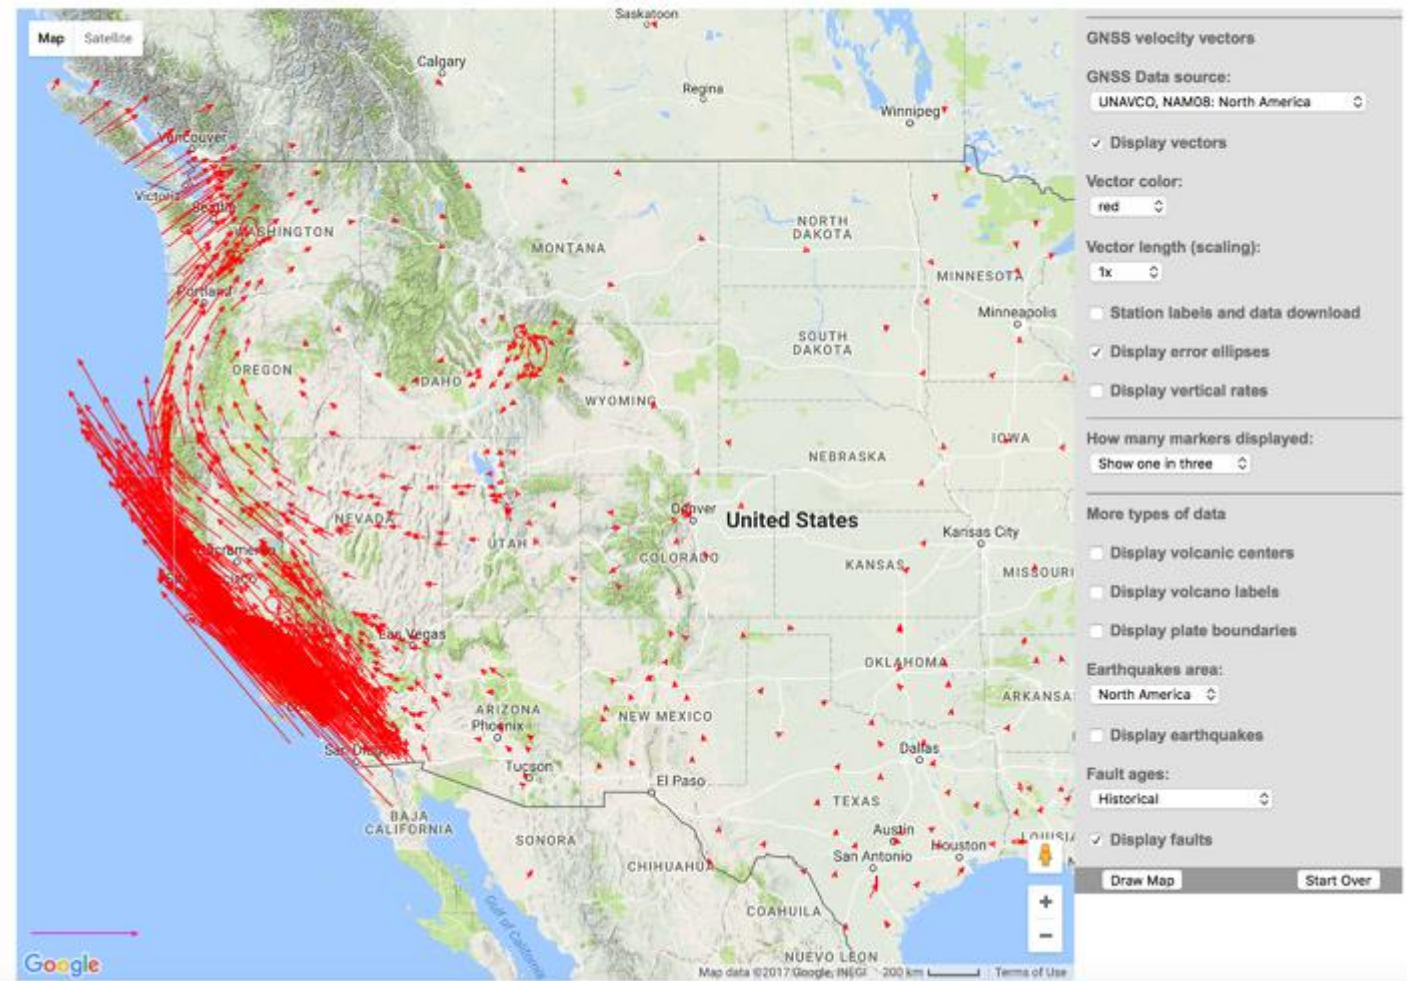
Map Satellite

Saskatoon
Calgary
Regina
Winnipeg
Vancouver
Victoria
Seattle
WASHINGTON
MONTANA
NORTH DAKOTA
MINNESOTA
Minneapolis
Portland
SOUTH DAKOTA
OREGON
IDAHO
WYOMING
IOWA
NEBRASKA
NEVADA
UTAH
Denver
United States
COLORADO
Kansas City
KANSAS
MISSOURI
Sacramento
Las Vegas
OKLAHOMA
ARKANSAS
ARIZONA
Phoenix
NEW MEXICO
Dallas
San Diego
Tucson
El Paso
TEXAS
BAJA CALIFORNIA
SONORA
Austin
San Antonio
Houston
LOUISIANA
CHIHUAHUA
COAHUILA
Gulf of California
NUEVO LEON
Google
Map data ©2017 Google, INEGI 200 km Terms of Use

GNSS velocity vectors
GNSS Data source:
UNAVCO, NAM08: North America
Display vectors
Vector color:
red
Vector length (scaling):
1x
Station labels and data download
Display error ellipses
Display vertical rates
How many markers displayed:
Show one in three
More types of data
Display volcanic centers
Display volcano labels
Display plate boundaries
Earthquakes area:
North America
Display earthquakes
Fault ages:
Historical
Display faults
Draw Map
Start Over